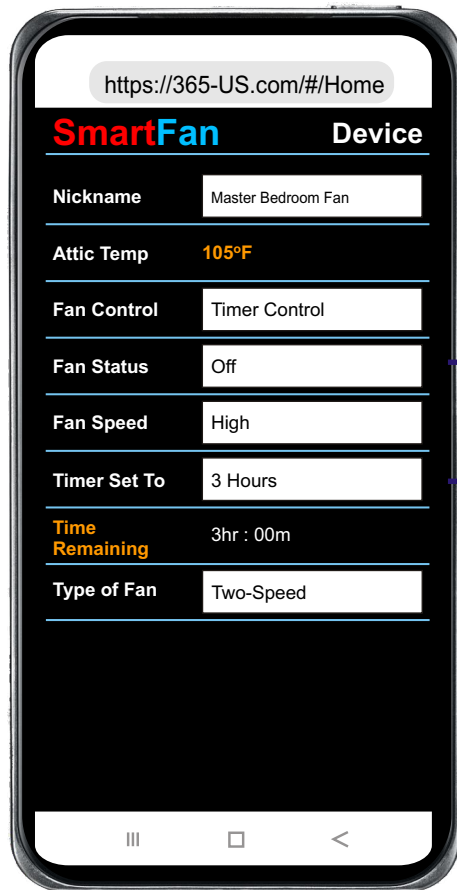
https://365-US.com/#/Home

SmartFan Device

| | |
|---|---|
| Nickname | Master Bedroom Fan |
| Attic Temp | 105ºF |
| Fan Control | Timer Control |
| Fan Status | Off |
| Fan Speed | High |
| Timer Set To | 3 Hours |
| Time Remaining | 3hr : 00m |
| Type of Fan | Two-Speed |

||| ☐ <